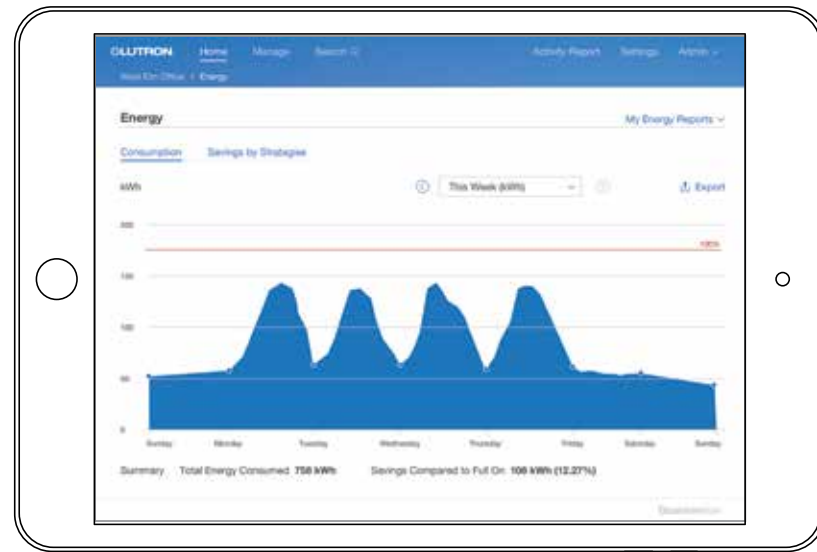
LUTRON Home Manage Search Activity Report Settings Admin

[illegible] / Energy

Energy

My Energy Reports

Consumption Savings by Strategies

kWh

This Week (kWh)

Export

200

100%

150

100

50

0

Sunday Monday Tuesday Wednesday Thursday Friday Saturday Sunday

Summary Total Energy Consumed 758 kWh Savings Compared to Full On: 106 kWh (12.27%)

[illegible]